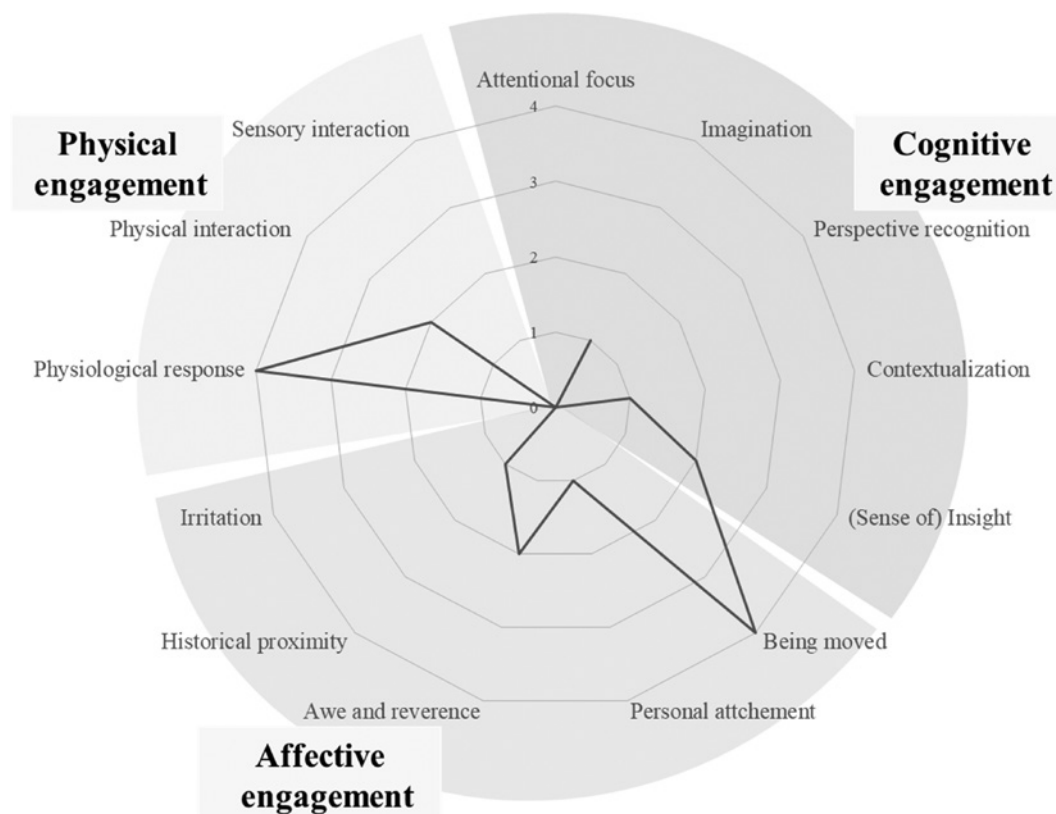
Physical engagement

Cognitive engagement

Affective engagement

Attentional focus
Imagination
Perspective recognition
Contextualization
(Sense of) Insight
Being moved
Personal attchement
Awe and reverence
Historical proximity
Irritation
Physiological response
Physical interaction
Sensory interaction

4
3
2
1
0